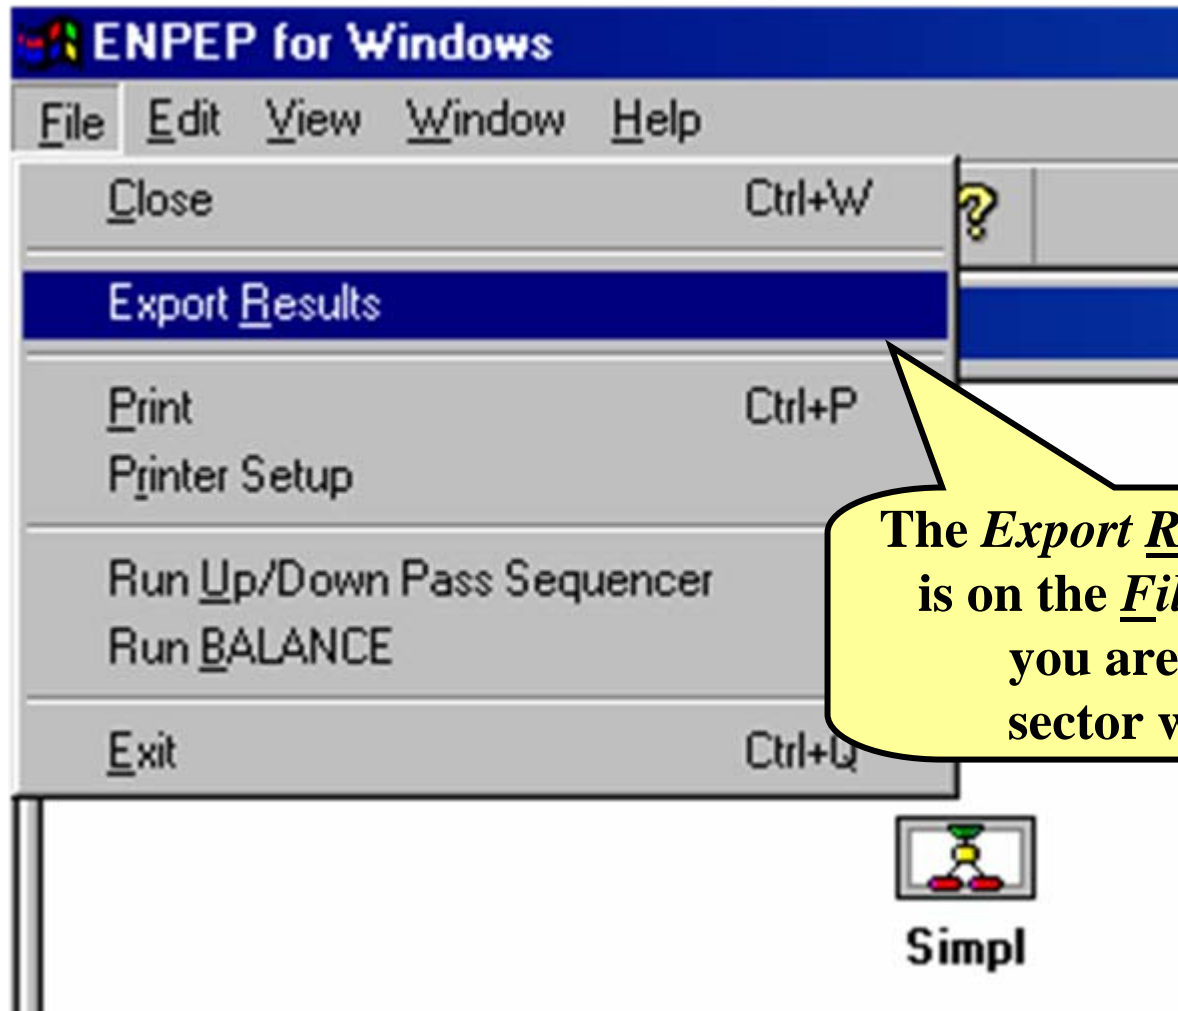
ENPEP for Windows

File Edit View Window Help

Close Ctrl+W

Export Results

Print Ctrl+P

Printer Setup

Run Up/Down Pass Sequencer

Run BALANCE

Exit Ctrl+Q

The *Export R*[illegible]
is on the *Fi*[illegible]
you are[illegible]
sector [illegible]

Simpl